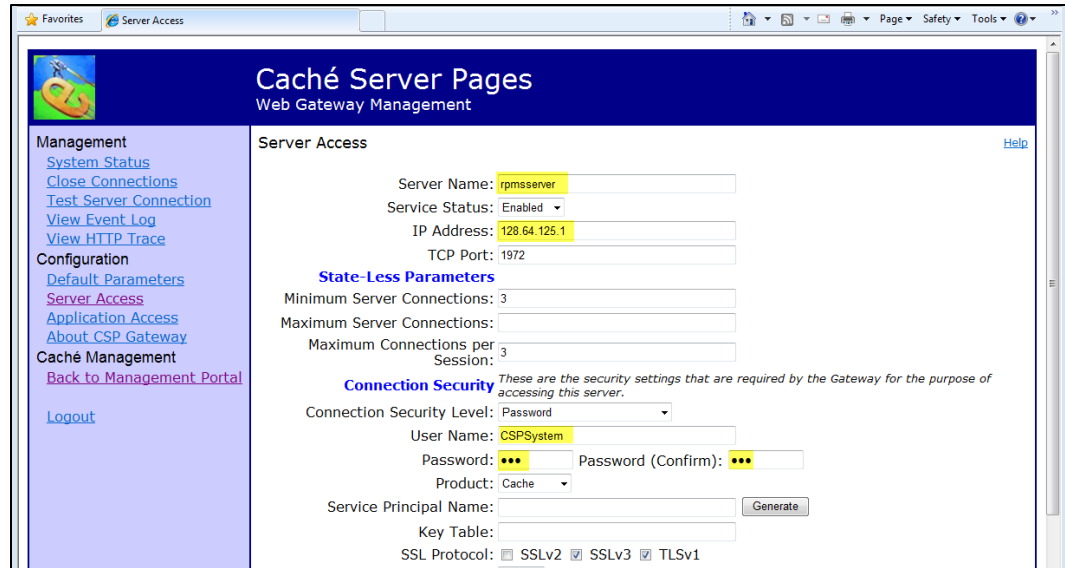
Favorites
Server Access
Page ▾ Safety ▾ Tools ▾

Caché Server Pages
Web Gateway Management

Management
System Status
Close Connections
Test Server Connection
View Event Log
View HTTP Trace
Configuration
Default Parameters
Server Access
Application Access
About CSP Gateway
Caché Management
Back to Management Portal

Logout

Server Access

Help

Server Name: rpmsserver
Service Status: Enabled
IP Address: 128.64.125.1
TCP Port: 1972
State-Less Parameters
Minimum Server Connections: 3
Maximum Server Connections:
Maximum Connections per Session: 3
Connection Security These are the security settings that are required by the Gateway for the purpose of accessing this server.
Connection Security Level: Password
User Name: CSPSystem
Password: ••• Password (Confirm): •••
Product: Cache
Service Principal Name: Generate
Key Table:
SSL Protocol: SSLv2 SSLv3 TLSv1